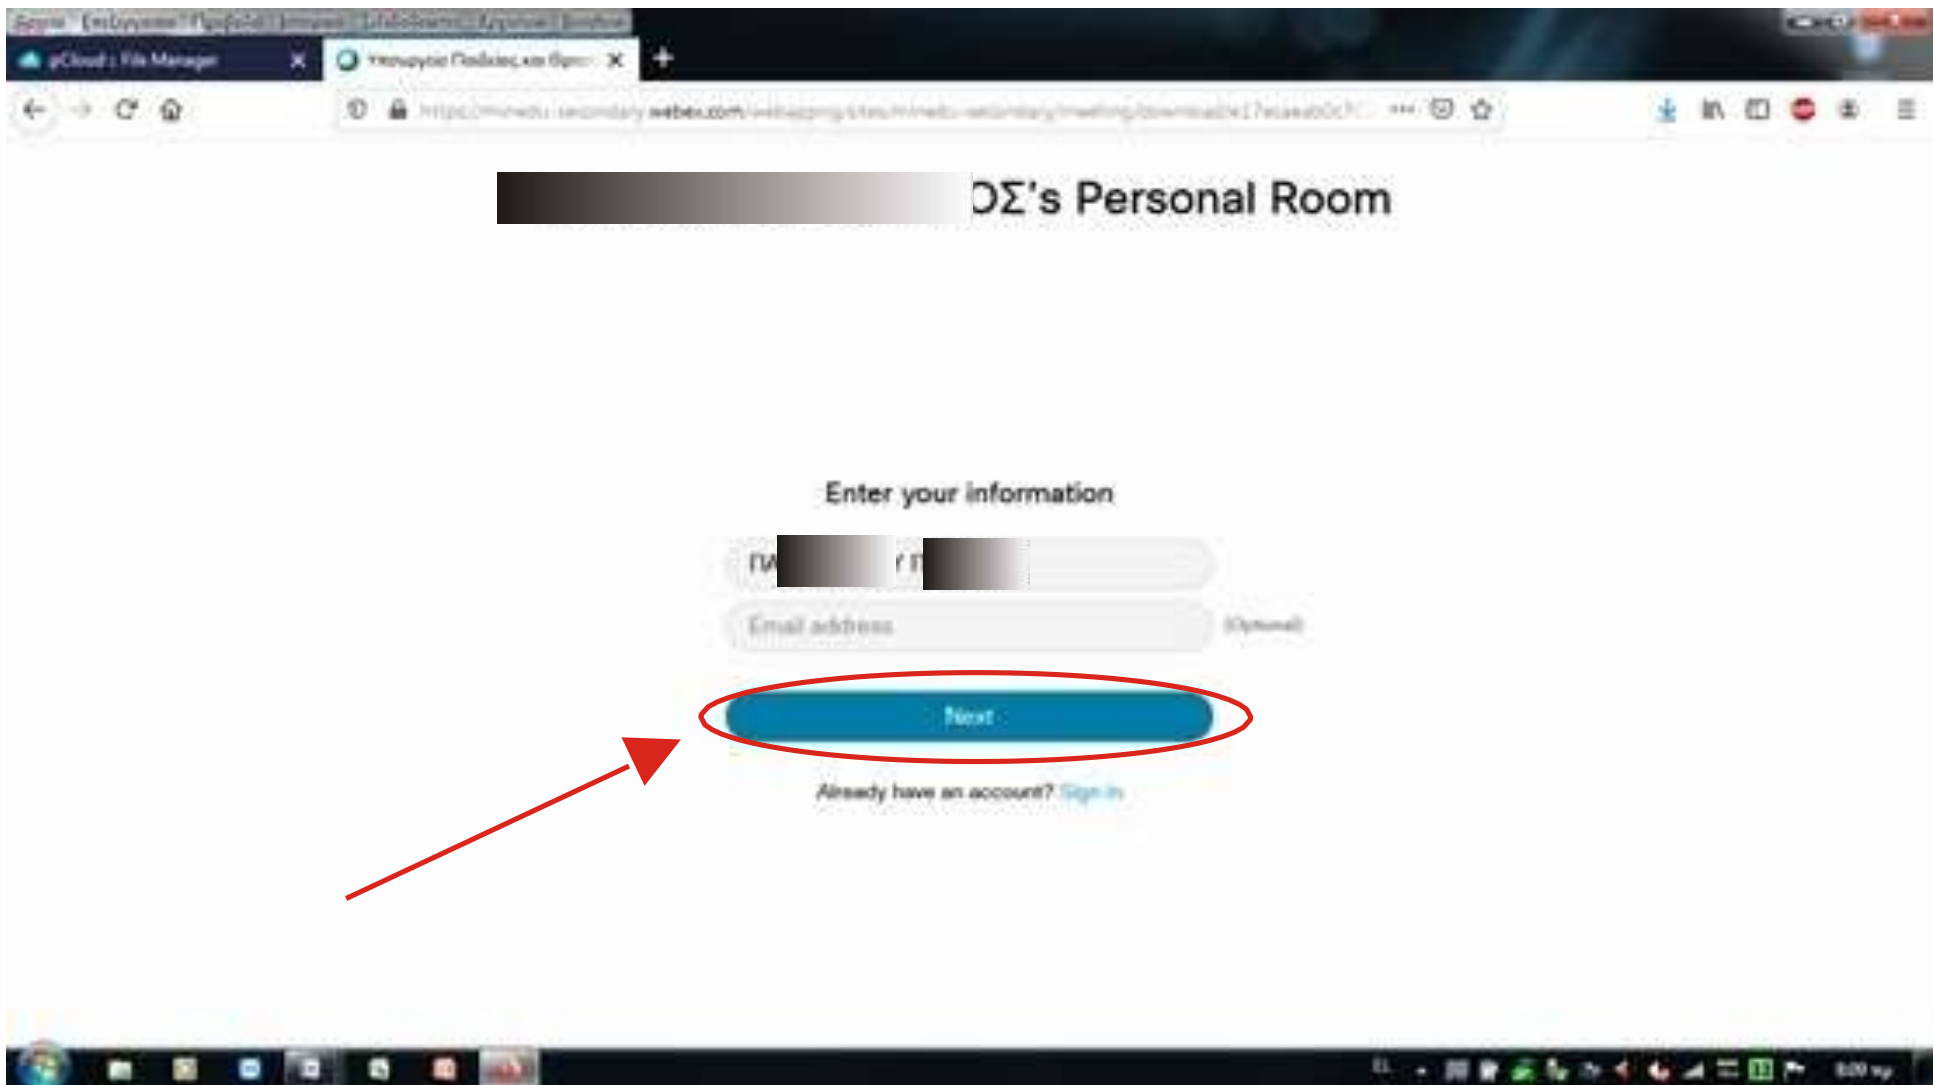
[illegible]

pCloud : File Manager

Υπουργείο Παιδείας και Θρησ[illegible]

https://minedu-secondary.webex.com/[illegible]

ΟΣ's Personal Room

Enter your information

ΠΑ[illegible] Γ Π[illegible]

Email address

(Optional)

Next

Already have an account? Sign in

8:09 πμ